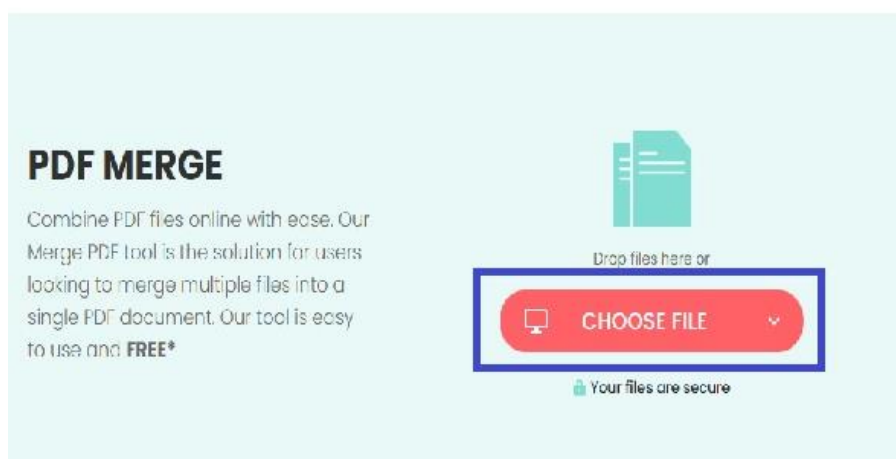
PDF MERGE

Combine PDF files online with ease. Our Merge PDF tool is the solution for users looking to merge multiple files into a single PDF document. Our tool is easy to use and **FREE***

Drop files here or

CHOOSE FILE

Your files are secure